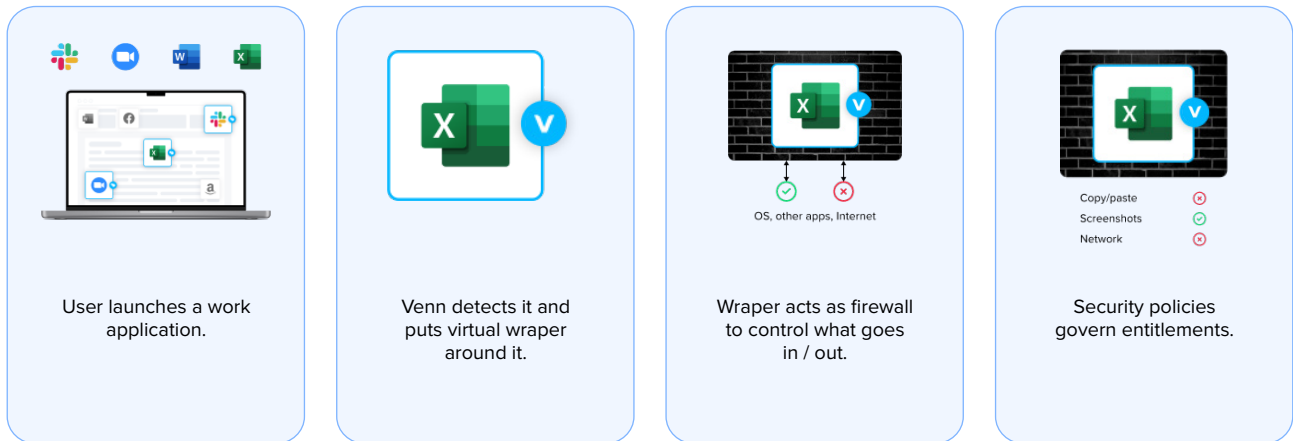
User launches a work application.

Venn detects it and puts virtual wraper around it.

OS, other apps, Internet

Wraper acts as firewall to control what goes in / out.

Copy/paste

Screenshots

Network

Security policies govern entitlements.